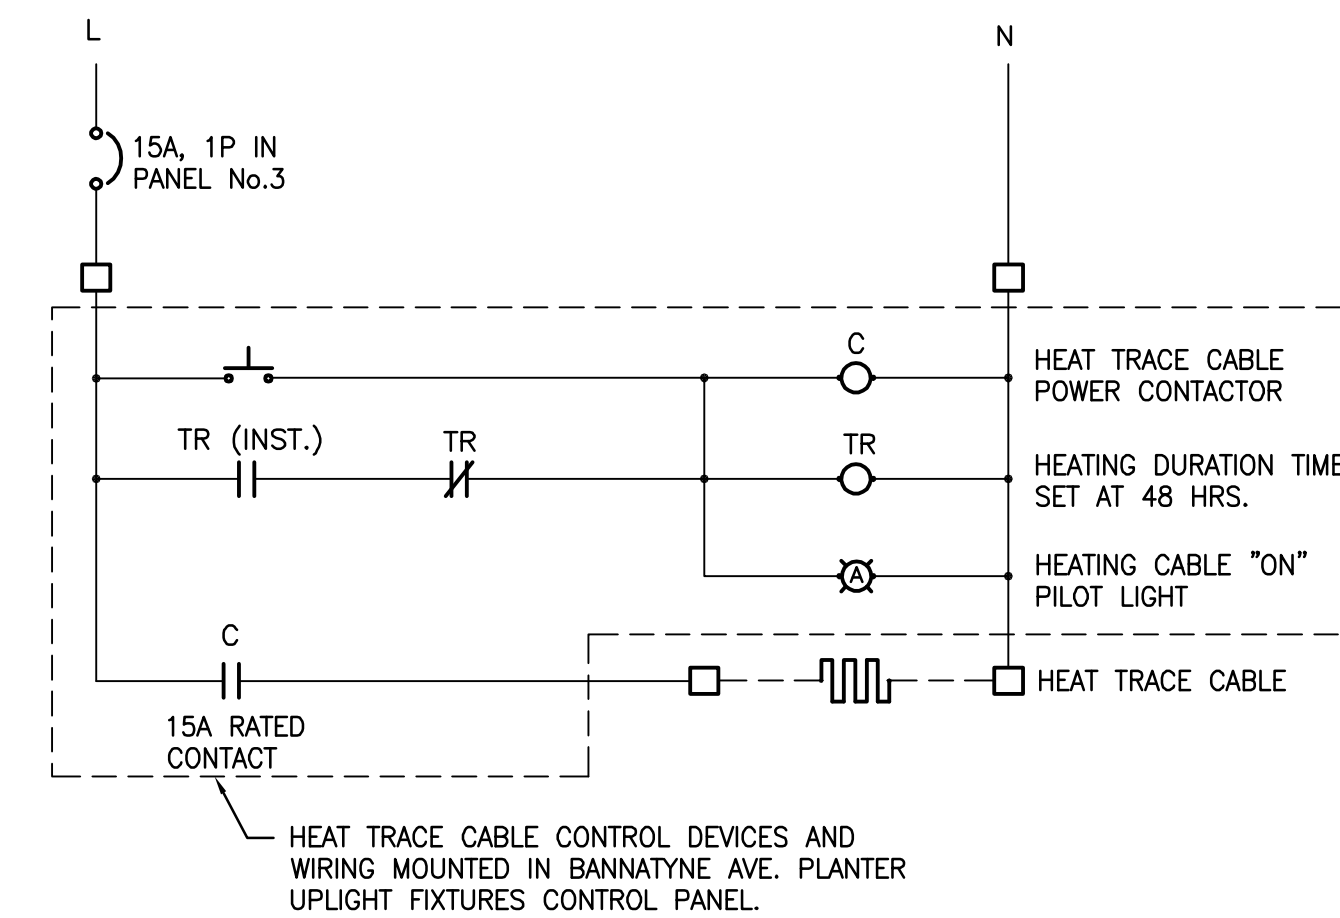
L

N

15A, 1P IN PANEL No.3

C

HEAT TRACE CABLE POWER CONTACTOR

TR (INST.)

TR

TR

HEATING DURATION TIME
SET AT 48 HRS.

A

HEATING CABLE "ON" PILOT LIGHT

C

HEAT TRACE CABLE

15A RATED CONTACT

HEAT TRACE CABLE CONTROL DEVICES AND WIRING MOUNTED IN BANNATYNE AVE. PLANTER UPLIGHT FIXTURES CONTROL PANEL.